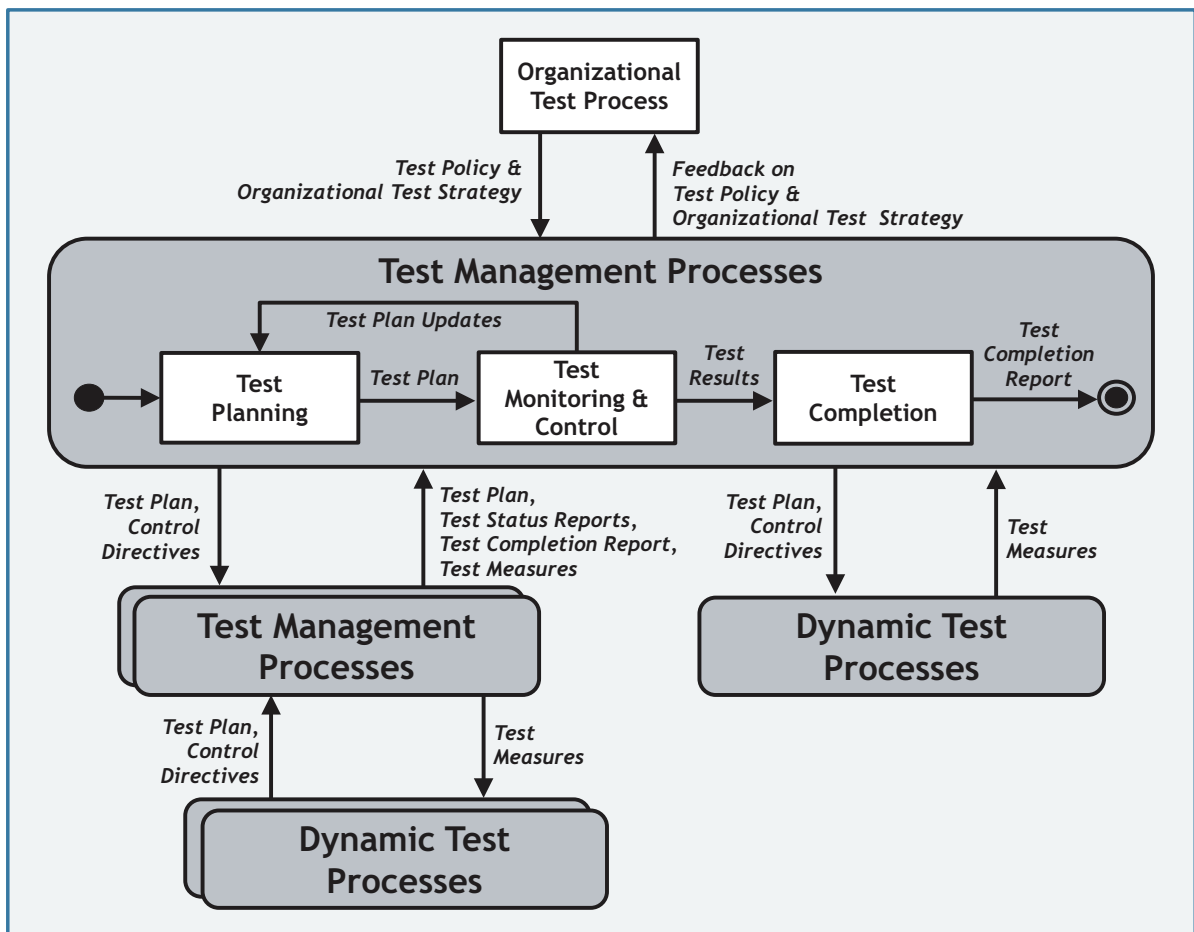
Organizational Test Process

Test Policy & Organizational Test Strategy

Feedback on Test Policy & Organizational Test Strategy

Test Management Processes

Test Plan Updates

Test Planning

Test Plan

Test Monitoring & Control

Test Results

Test Completion

Test Completion Report

Test Plan, Control Directives

Test Plan, Test Status Reports, Test Completion Report, Test Measures

Test Plan, Control Directives

Test Measures

Test Management Processes

Dynamic Test Processes

Test Plan, Control Directives

Test Measures

Dynamic Test Processes